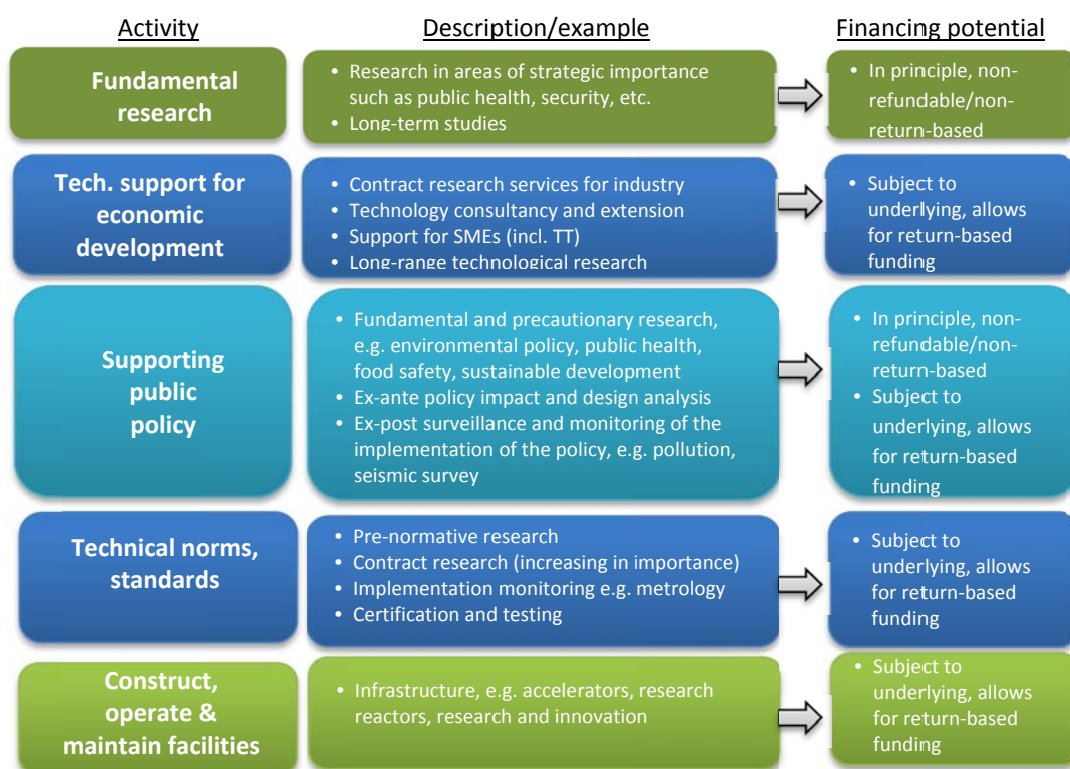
| Activity | Description/example | Financing potential |
|---|---|---|
| Fundamental research | • Research in areas of strategic importance such as public health, security, etc. • Long-term studies | • In principle, non-refundable/non-return-based |
| Tech. support for economic development | • Contract research services for industry • Technology consultancy and extension • Support for SMEs (incl. TT) • Long-range technological research | • Subject to underlying, allows for return-based funding |
| Supporting public policy | • Fundamental and precautionary research, e.g. environmental policy, public health, food safety, sustainable development • Ex-ante policy impact and design analysis • Ex-post surveillance and monitoring of the implementation of the policy, e.g. pollution, seismic survey | • In principle, non-refundable/non-return-based • Subject to underlying, allows for return-based funding |
| Technical norms, standards | • Pre-normative research • Contract research (increasing in importance) • Implementation monitoring e.g. metrology • Certification and testing | • Subject to underlying, allows for return-based funding |
| Construct, operate & maintain facilities | • Infrastructure, e.g. accelerators, research reactors, research and innovation | • Subject to underlying, allows for return-based funding |